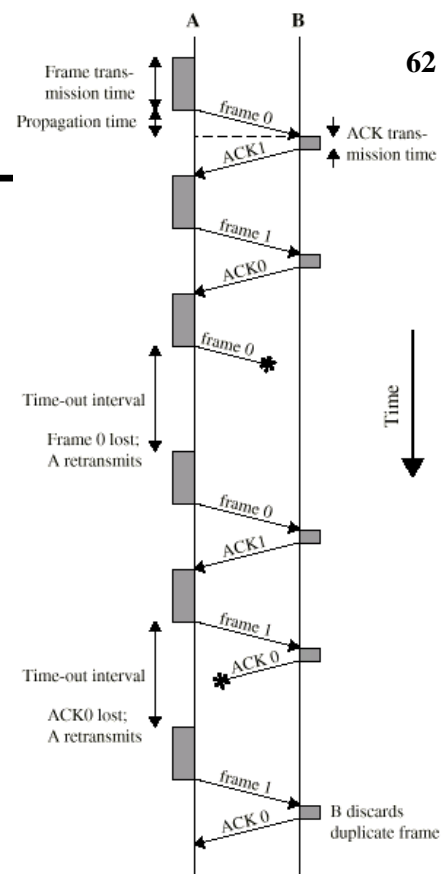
A

B

62

Frame transmission time

Propagation time

frame 0

ACK1

ACK transmission time

frame 1

ACK0

frame 0

Time-out interval

Frame 0 lost; A retransmits

Time

frame 0

ACK1

frame 1

ACK 0

Time-out interval

ACK0 lost; A retransmits

frame 1

ACK 0

B discards duplicate frame